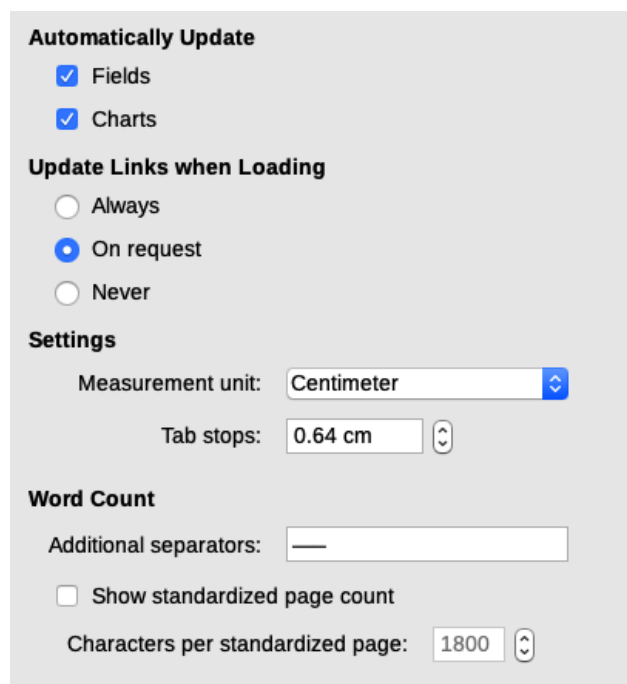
Automatically Update
Fields
Charts

Update Links when Loading
Always
On request
Never

Settings
Measurement unit: Centimeter
Tab stops: 0.64 cm

Word Count
Additional separators: —
Show standardized page count
Characters per standardized page: 1800